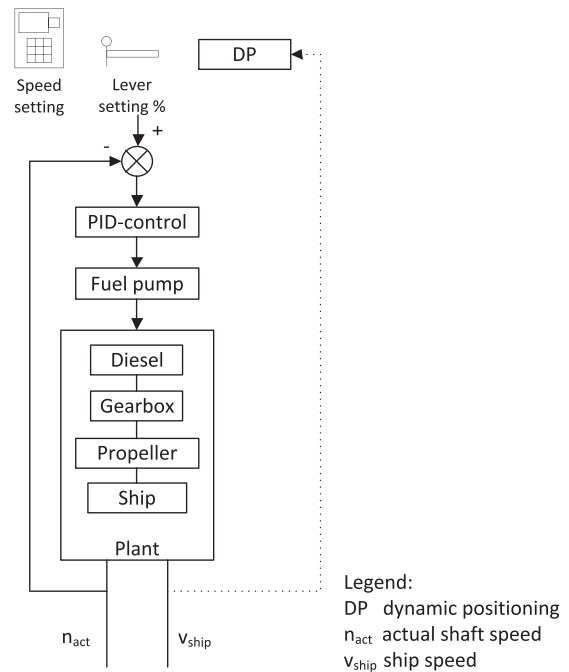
Speed setting

Lever setting %

DP

+

-

PID-control

Fuel pump

Diesel

Gearbox

Propeller

Ship

Plant

$n_{act}$

$v_{ship}$

Legend:
DP dynamic positioning
$n_{act}$ actual shaft speed
$v_{ship}$ ship speed